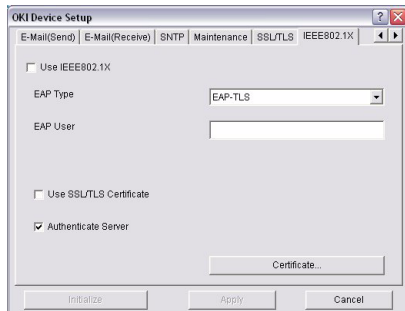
OKI Device Setup

E-Mail(Send) | E-Mail(Receive) | SNTP | Maintenance | SSL/TLS | IEEE802.1X

Use IEEE802.1X

EAP Type

EAP-TLS

EAP User

Use SSL/TLS Certificate

Authenticate Server

Certificate...

Initialize

Apply

Cancel